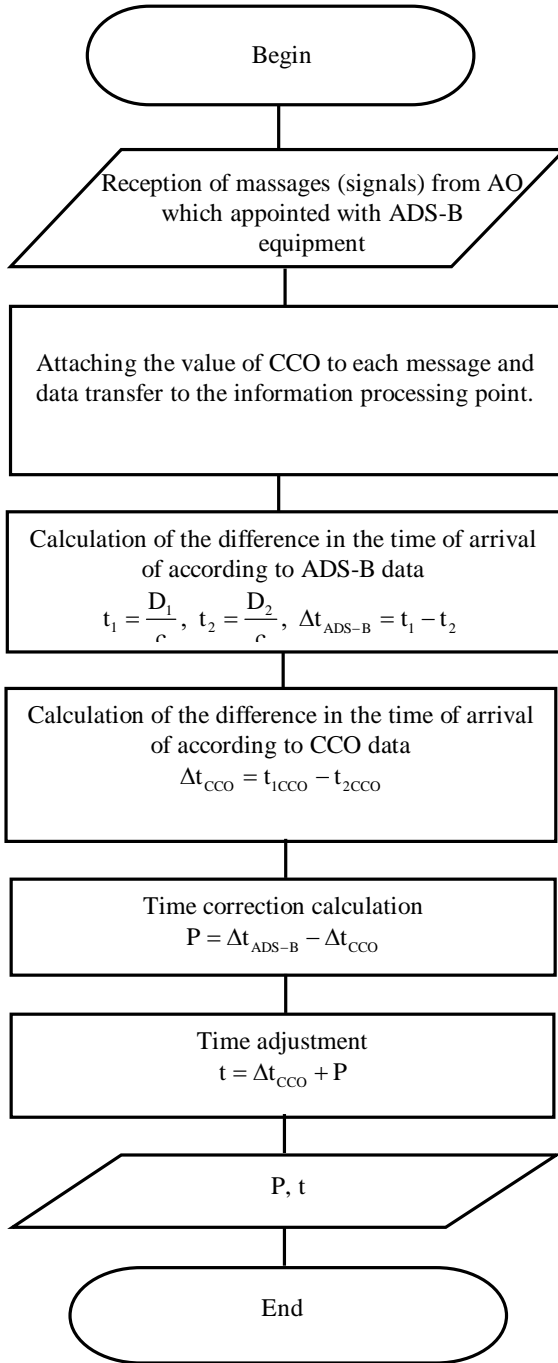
Begin

Reception of massages (signals) from AO which appointed with ADS-B equipment

Attaching the value of CCO to each message and data transfer to the information processing point.

Calculation of the difference in the time of arrival of according to ADS-B data
$t_1 = \frac{D_1}{c}$, $t_2 = \frac{D_2}{c}$, $\Delta t_{ADS-B} = t_1 - t_2$

Calculation of the difference in the time of arrival of according to CCO data
$\Delta t_{CCO} = t_{1CCO} - t_{2CCO}$

Time correction calculation
$P = \Delta t_{ADS-B} - \Delta t_{CCO}$

Time adjustment
$t = \Delta t_{CCO} + P$

P, t

End